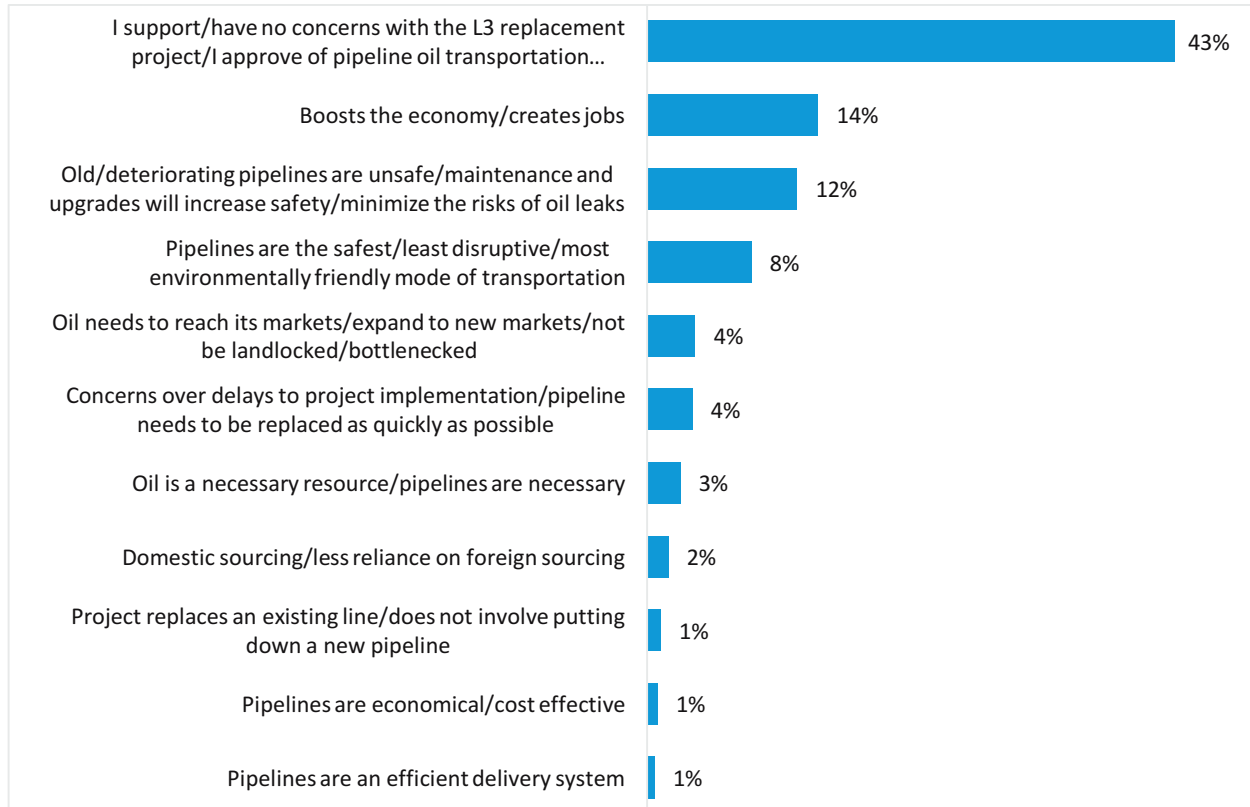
I support/have no concerns with the L3 replacement project/I approve of pipeline oil transportation…
43%

Boosts the economy/creates jobs
14%

Old/deteriorating pipelines are unsafe/maintenance and upgrades will increase safety/minimize the risks of oil leaks
12%

Pipelines are the safest/least disruptive/most environmentally friendly mode of transportation
8%

Oil needs to reach its markets/expand to new markets/not be landlocked/bottlenecked
4%

Concerns over delays to project implementation/pipeline needs to be replaced as quickly as possible
4%

Oil is a necessary resource/pipelines are necessary
3%

Domestic sourcing/less reliance on foreign sourcing
2%

Project replaces an existing line/does not involve putting down a new pipeline
1%

Pipelines are economical/cost effective
1%

Pipelines are an efficient delivery system
1%